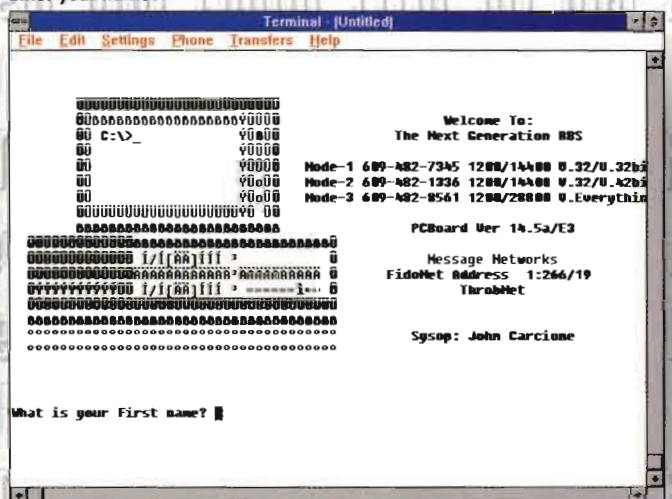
Terminal - [Untitled]

File Edit Settings Phone Transfers Help

C:\>_

Welcome To:
The Next Generation BBS

Node-1 609-482-7345 1200/14400 V.32/V.32bi
Node-2 609-482-1336 1200/14400 V.32/V.42bi
Node-3 609-482-8561 1200/28800 V.Everythin

PCBoard Ver 14.5a/E3

Message Networks
FidoNet Address 1:266/19
ThrobNet

Sysop: John Carcione

What is your First name?